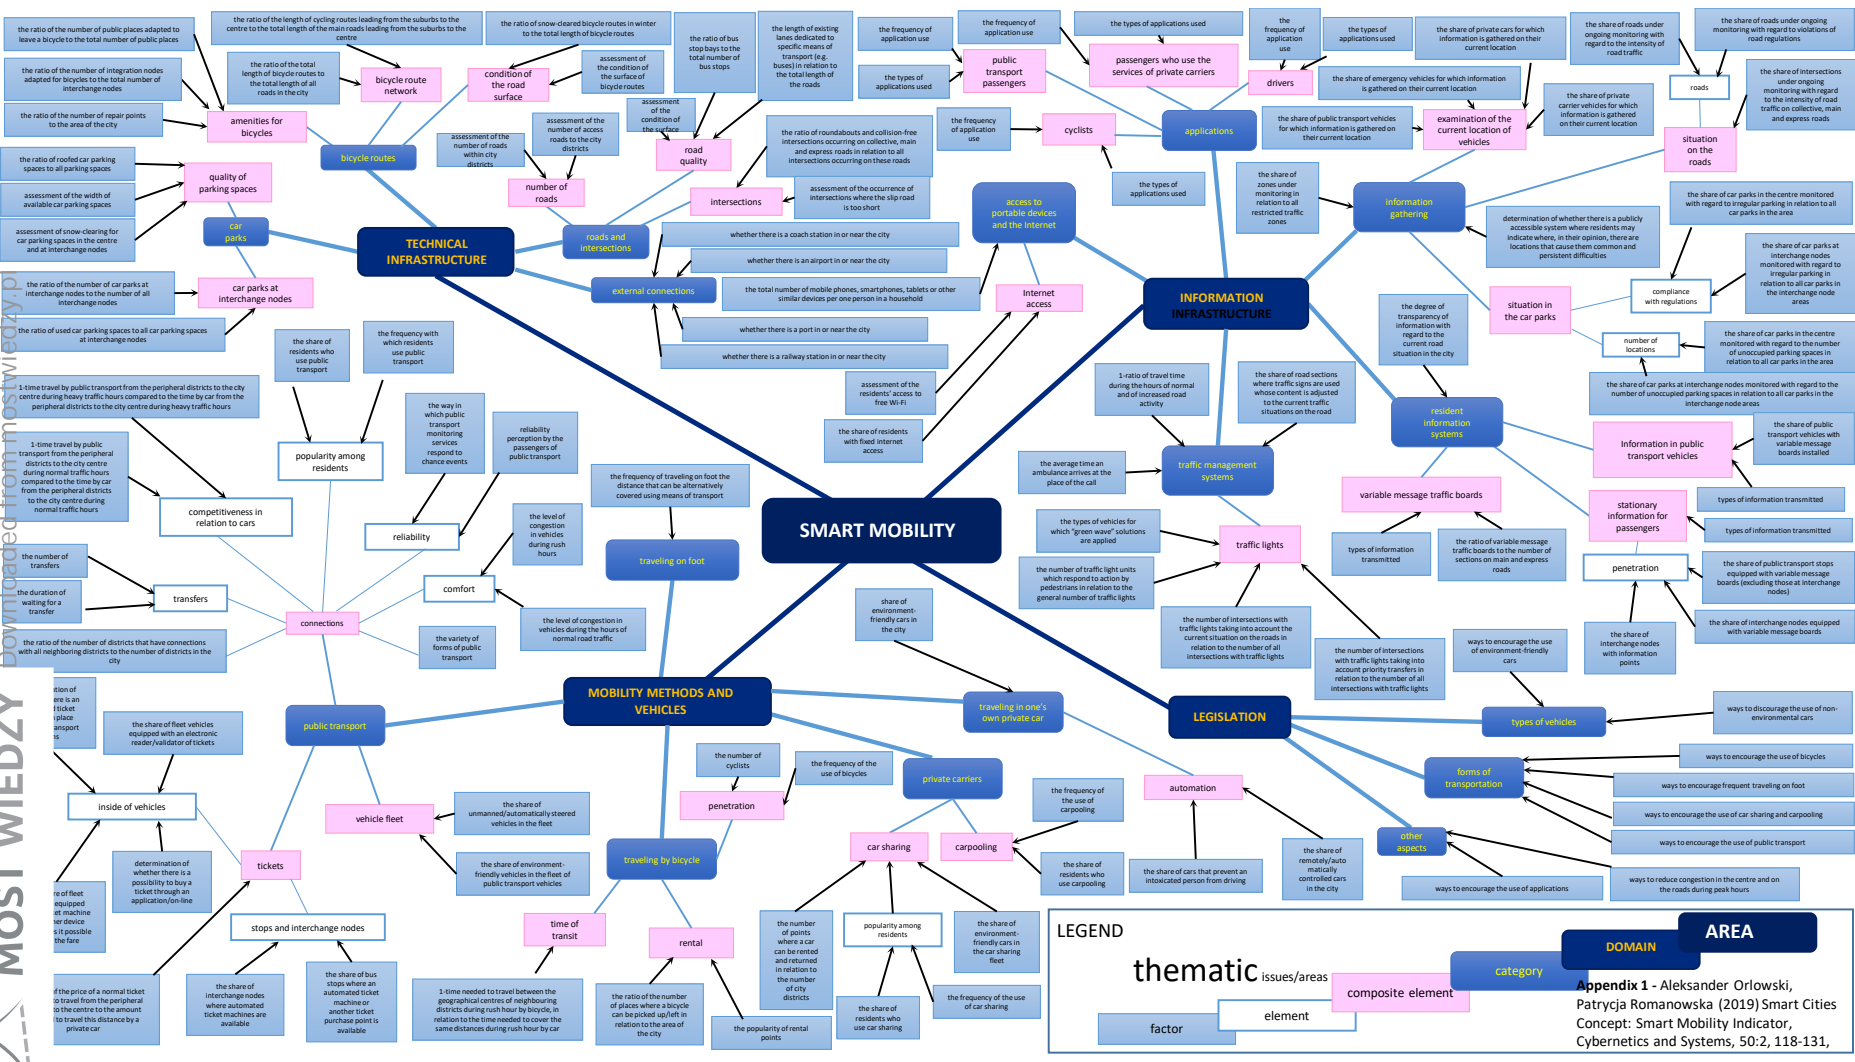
SMART MOBILITY

TECHNICAL INFRASTRUCTURE

bicycle routes
the ratio of the number of public places adapted to leave a bicycle to the total number of public places
the ratio of the length of cycling routes leading from the suburbs to the centre to the total length of the main roads leading from the suburbs to the centre
the ratio of snow-cleared bicycle routes in winter to the total length of bicycle routes
the ratio of the number of integration nodes adapted for bicycles to the total number of interchange nodes
the ratio of the total length of bicycle routes to the total length of all roads in the city
bicycle route network
condition of the road surface
assessment of the condition of the surface of bicycle routes
the ratio of the number of repair points to the area of the city
amenities for bicycles
the ratio of bus stop bays to the total number of bus stops
the length of existing lanes dedicated to specific means of transport (e.g. buses) in relation to the total length of the roads
assessment of the condition of the surface
assessment of the number of roads within city districts
assessment of the number of access roads to the city districts
road quality
number of roads
the ratio of roofed car parking spaces to all parking spaces
quality of parking spaces
assessment of the width of available car parking spaces
assessment of snow-clearing for car parking spaces in the centre and at interchange nodes
car parks
the ratio of roundabouts and collision-free intersections occurring on collective, main and express roads in relation to all intersections occurring on these roads
intersections
assessment of the occurrence of intersections where the slip road is too short
roads and intersections
whether there is a coach station in or near the city
whether there is an airport in or near the city
external connections
the total number of mobile phones, smartphones, tablets or other similar devices per one person in a household
whether there is a port in or near the city
whether there is a railway station in or near the city
the ratio of the number of car parks at interchange nodes to the number of all interchange nodes
car parks at interchange nodes
the ratio of used car parking spaces to all car parking spaces at interchange nodes

INFORMATION INFRASTRUCTURE

the frequency of application use
the types of applications used
the frequency of application use
public transport passengers
the types of applications used
passengers who use the services of private carriers
the frequency of application use
the types of applications used
drivers
the share of private cars for which information is gathered on their current location
the share of roads under ongoing monitoring with regard to the intensity of road traffic
the share of roads under ongoing monitoring with regard to violations of road regulations
the share of emergency vehicles for which information is gathered on their current location
roads
the share of intersections under ongoing monitoring with regard to the intensity of road traffic on collective, main and express roads
the frequency of application use
cyclists
applications
the share of public transport vehicles for which information is gathered on their current location
examination of the current location of vehicles
the share of private carrier vehicles for which information is gathered on their current location
situation on the roads
the types of applications used
access to portable devices and the Internet
the share of zones under monitoring in relation to all restricted traffic zones
information gathering
the share of car parks in the centre monitored with regard to parking in relation to all car parks in the area
determination of whether there is a publicly accessible system where residents may indicate where, in their opinion, there are locations that cause them common and persistent difficulties
the share of car parks at interchange nodes monitored with regard to irregular parking in relation to all car parks in the interchange node areas
Internet access
situation in the car parks
compliance with regulations
the degree of transparency of information with regard to the current road situation in the city
number of locations
the share of car parks in the centre monitored with regard to the number of unoccupied parking spaces in relation to all car parks in the area
the share of car parks at interchange nodes monitored with regard to the number of unoccupied parking spaces in relation to all car parks in the interchange node areas
1-ratio of travel time during the hours of normal and of increased road activity
the share of road sections where traffic signs are used whose content is adjusted to the current traffic situations on the road
assessment of the residents' access to free Wi-Fi
resident information systems
the share of residents with fixed internet access
the share of public transport vehicles with variable message boards installed
Information in public transport vehicles
the average time an ambulance arrives at the place of the call
traffic management systems
variable message traffic boards
types of information transmitted
stationary information for passengers
types of information transmitted
the types of vehicles for which "green wave" solutions are applied
traffic lights
types of information transmitted
the ratio of variable message traffic boards to the number of sections on main and express roads
the number of traffic light units which respond to action by pedestrians in relation to the general number of traffic lights
penetration
the share of public transport stops equipped with variable message boards (excluding those at interchange nodes)
the number of intersections with traffic lights taking into account the current situation on the roads in relation to the number of all intersections with traffic lights
the number of intersections with traffic lights taking into account priority transfers in relation to the number of all intersections with traffic lights
the share of interchange nodes with information points
the share of interchange nodes equipped with variable message boards

MOBILITY METHODS AND VEHICLES

1-time travel by public transport from the peripheral districts to the city centre during heavy traffic hours compared to the time by car from the peripheral districts to the city centre during heavy traffic hours
the share of residents who use public transport
the frequency with which residents use public transport
popularity among residents
1-time travel by public transport from the peripheral districts to the city centre during normal traffic hours compared to the time by car from the peripheral districts to the city centre during normal traffic hours
the way in which public transport monitoring services respond to chance events
reliability perception by the passengers of public transport
competitiveness in relation to cars
reliability
the frequency of traveling on foot the distance that can be alternatively covered using means of transport
the level of congestion in vehicles during rush hours
traveling on foot
the number of transfers
the duration of waiting for a transfer
transfers
comfort
connections
the level of congestion in vehicles during the hours of normal road traffic
the variety of forms of public transport
the ratio of the number of districts that have connections with all neighboring districts to the number of districts in the city
share of environment-friendly cars in the city
ways to encourage the use of environment-friendly cars
traveling in one's own private car
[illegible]tion of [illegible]ere is an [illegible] ticket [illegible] place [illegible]ansport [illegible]s
public transport
the share of fleet vehicles equipped with an electronic reader/validator of tickets
inside of vehicles
the number of cyclists
the frequency of the use of bicycles
private carriers
the share of unmanned/automatically steered vehicles in the fleet
vehicle fleet
penetration
the frequency of the use of carpooling
automation
determination of whether there is a possibility to buy a ticket through an application/on-line
tickets
the share of environment-friendly vehicles in the fleet of public transport vehicles
traveling by bicycle
car sharing
carpooling
the share of residents who use carpooling
the share of cars that prevent an intoxicated person from driving
the share of remotely/automatically controlled cars in the city
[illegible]re of fleet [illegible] equipped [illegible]et machine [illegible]er device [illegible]s it possible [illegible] the fare
stops and interchange nodes
time of transit
rental
the number of points where a car can be rented and returned in relation to the number of city districts
popularity among residents
the share of environment-friendly cars in the car sharing fleet
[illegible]f the price of a normal ticket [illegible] to travel from the peripheral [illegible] to the centre to the amount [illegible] to travel this distance by a private car
the share of interchange nodes where automated ticket machines are available
the share of bus stops where an automated ticket machine or another ticket purchase point is available
1-time needed to travel between the geographical centres of neighbouring districts during rush hour by bicycle, in relation to the time needed to cover the same distances during rush hour by car
the ratio of the number of places where a bicycle can be picked up/left in relation to the area of the city
the popularity of rental points
the share of residents who use car sharing
the frequency of the use of car sharing

LEGISLATION
ways to discourage the use of non-environmental cars
types of vehicles
ways to encourage the use of bicycles
forms of transportation
ways to encourage frequent traveling on foot
ways to encourage the use of car sharing and carpooling
other aspects
ways to encourage the use of public transport
ways to encourage the use of applications
ways to reduce congestion in the centre and on the roads during peak hours

LEGEND
AREA
DOMAIN
category
thematic issues/areas
composite element
element
factor

Appendix 1 - Aleksander Orlowski, Patrycja Romanowska (2019) Smart Cities Concept: Smart Mobility Indicator, Cybernetics and Systems, 50:2, 118-131,

Downloaded from mostwiedzy.pl
MOST WIEDZY